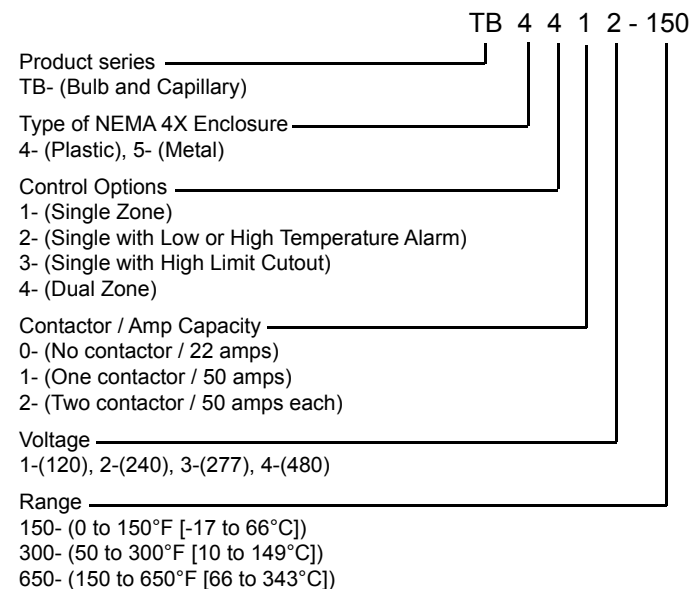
TB 4 4 1 2 - 150

Product series
TB- (Bulb and Capillary)

Type of NEMA 4X Enclosure
4- (Plastic), 5- (Metal)

Control Options
1- (Single Zone)
2- (Single with Low or High Temperature Alarm)
3- (Single with High Limit Cutout)
4- (Dual Zone)

Contactor / Amp Capacity
0- (No contactor / 22 amps)
1- (One contactor / 50 amps)
2- (Two contactor / 50 amps each)

Voltage
1-(120), 2-(240), 3-(277), 4-(480)

Range
150- (0 to 150°F [-17 to 66°C])
300- (50 to 300°F [10 to 149°C])
650- (150 to 650°F [66 to 343°C])